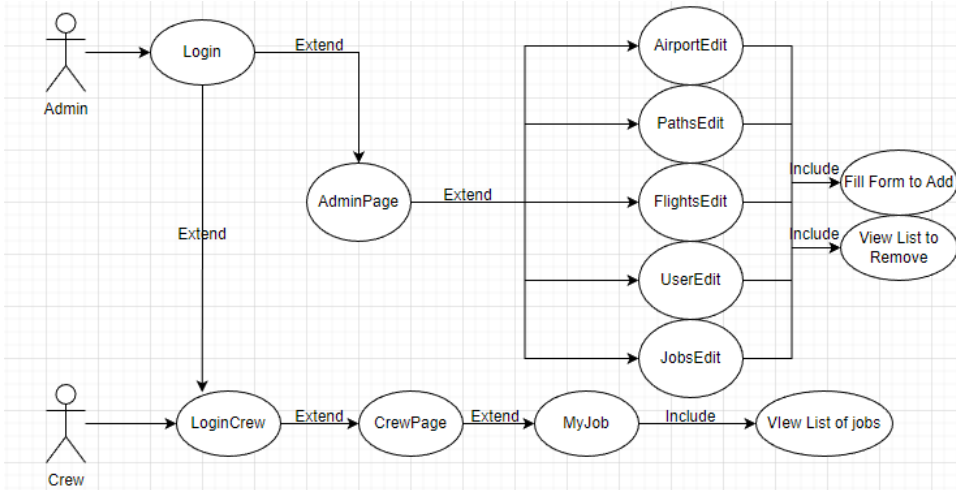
Admin
Login
Extend
AirportEdit
PathsEdit
Include
Fill Form to Add
AdminPage
Extend
FlightsEdit
Include
View List to Remove
Extend
UserEdit
JobsEdit
Crew
LoginCrew
Extend
CrewPage
Extend
MyJob
Include
VIew List of jobs